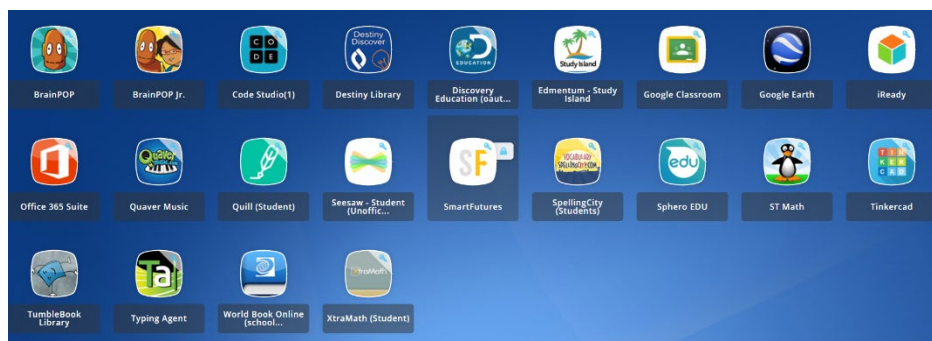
BrainPOP

BrainPOP Jr.

C O D E

Code Studio(1)

Destiny Discover

Destiny Library

EDUCATION

Discovery Education (oaut...

Study Island

Edmentum - Study Island

Google Classroom

Google Earth

iReady

Office 365 Suite

Quaver

Quaver Music

Quill (Student)

Seesaw - Student (Unoffic...

SF

SmartFutures

SpellingCity (Students)

edu

Sphero EDU

ST Math

TIN KER CAD

Tinkercad

TumbleBook Library

Ta

Typing Agent

World Book Online (school...

XtraMath

XtraMath (Student)